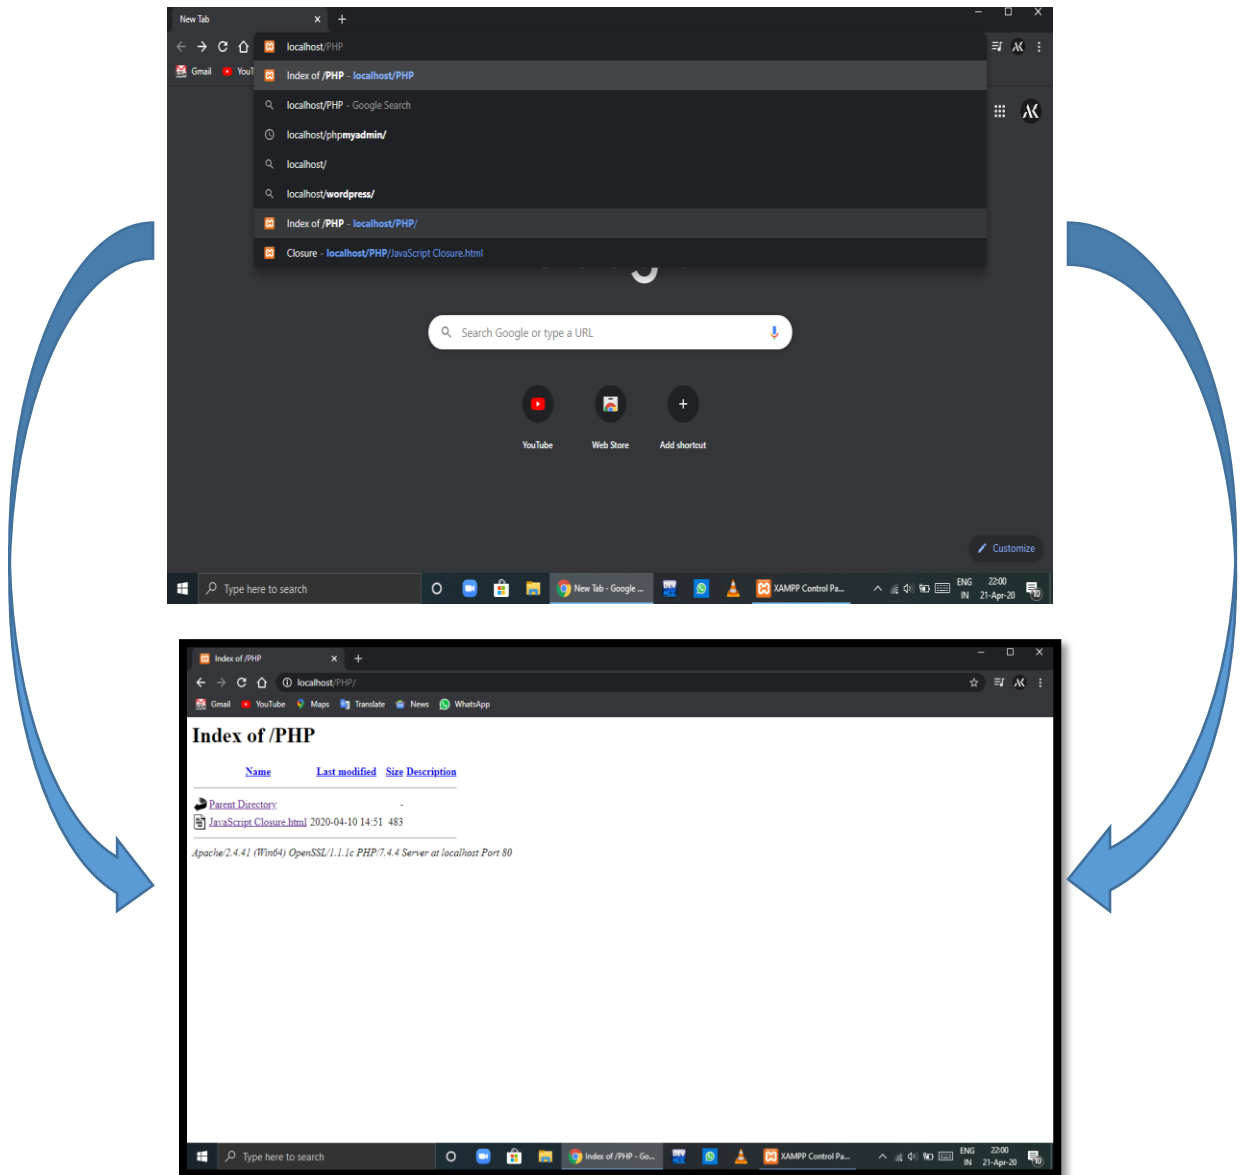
New Tab

localhost/PHP

Gmail YouT

Index of /PHP - localhost/PHP

localhost/PHP - Google Search

localhost/phpmyadmin/

localhost/

localhost/wordpress/

Index of /PHP - localhost/PHP/

Closure - localhost/PHP/JavaScript Closure.html

Search Google or type a URL

YouTube Web Store Add shortcut

Customize

Type here to search

New Tab - Google ...

XAMPP Control Pa...

ENG IN 22:00 21-Apr-20

Index of /PHP

localhost/PHP/

Gmail YouTube Maps Translate News WhatsApp

# Index of /PHP

| Name | Last modified | Size | Description |
|---|---|---|---|
| Parent Directory | | - | |
| JavaScript Closure.html | 2020-04-10 14:51 | 483 | |

Apache/2.4.41 (Win64) OpenSSL/1.1.1c PHP/7.4.4 Server at localhost Port 80

Type here to search

Index of /PHP - Go...

XAMPP Control Pa...

ENG IN 22:00 21-Apr-20